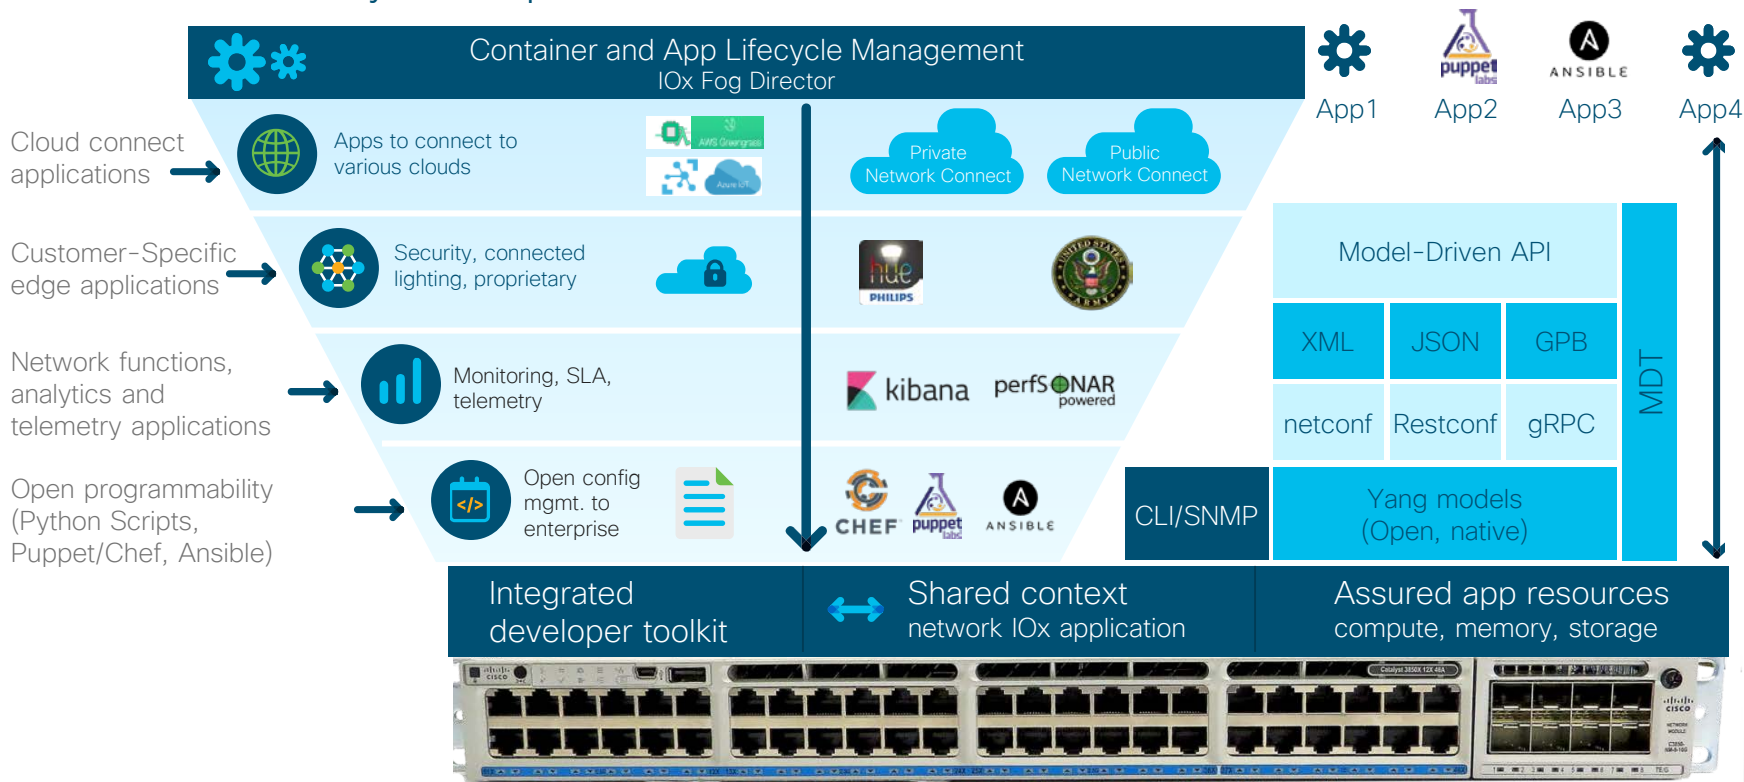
Container and App Lifecycle Management
IOx Fog Director

App1 App2 App3 App4

puppet labs

ANSIBLE

Cloud connect applications

Apps to connect to various clouds

AWS Greengrass

Azure IoT

Private Network Connect

Public Network Connect

Customer-Specific edge applications

Security, connected lighting, proprietary

hue PHILIPS

Model-Driven API

| XML | JSON | GPB |
|---|---|---|
| netconf | Restconf | gRPC |

MDT

Network functions, analytics and telemetry applications

Monitoring, SLA, telemetry

kibana

perfSONAR powered

Open programmability (Python Scripts, Puppet/Chef, Ansible)

Open config mgmt. to enterprise

CHEF

puppet labs

ANSIBLE

CLI/SNMP

Yang models (Open, native)

Integrated developer toolkit

Shared context network IOx application

Assured app resources compute, memory, storage

cisco

Catalyst 3850X 12X 48X

cisco